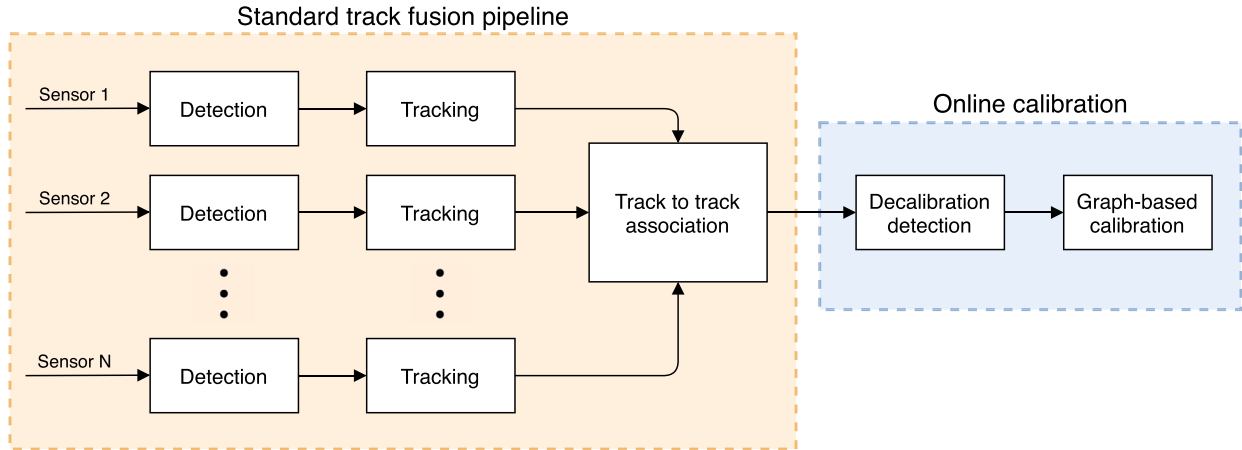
Standard track fusion pipeline

Sensor 1
Detection
Tracking

Sensor 2
Detection
Tracking

Sensor N
Detection
Tracking

Track to track association

Online calibration

Decalibration detection
Graph-based calibration